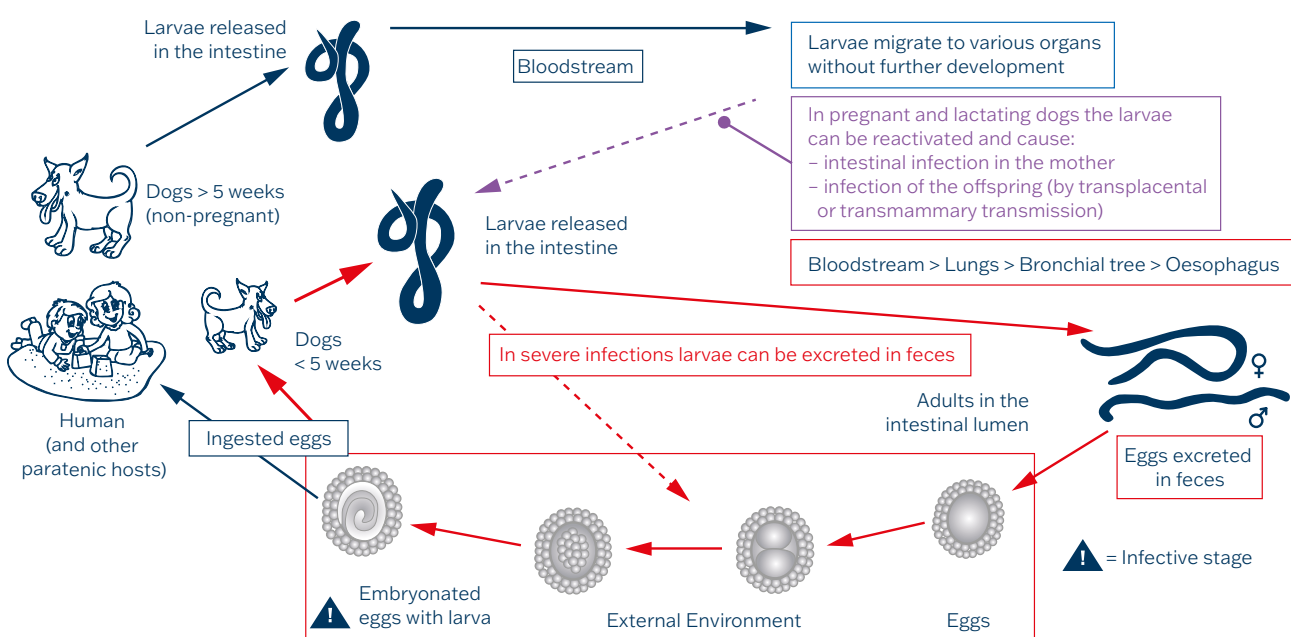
Larvae released in the intestine

Bloodstream

Larvae migrate to various organs without further development

In pregnant and lactating dogs the larvae can be reactivated and cause:
– intestinal infection in the mother
– infection of the offspring (by transplacental or transmammary transmission)

Dogs > 5 weeks (non-pregnant)

Larvae released in the intestine

Bloodstream > Lungs > Bronchial tree > Oesophagus

Dogs < 5 weeks

In severe infections larvae can be excreted in feces

♀

♂

Human (and other paratenic hosts)

Ingested eggs

Adults in the intestinal lumen

Eggs excreted in feces

= Infective stage

Embryonated eggs with larva

External Environment

Eggs